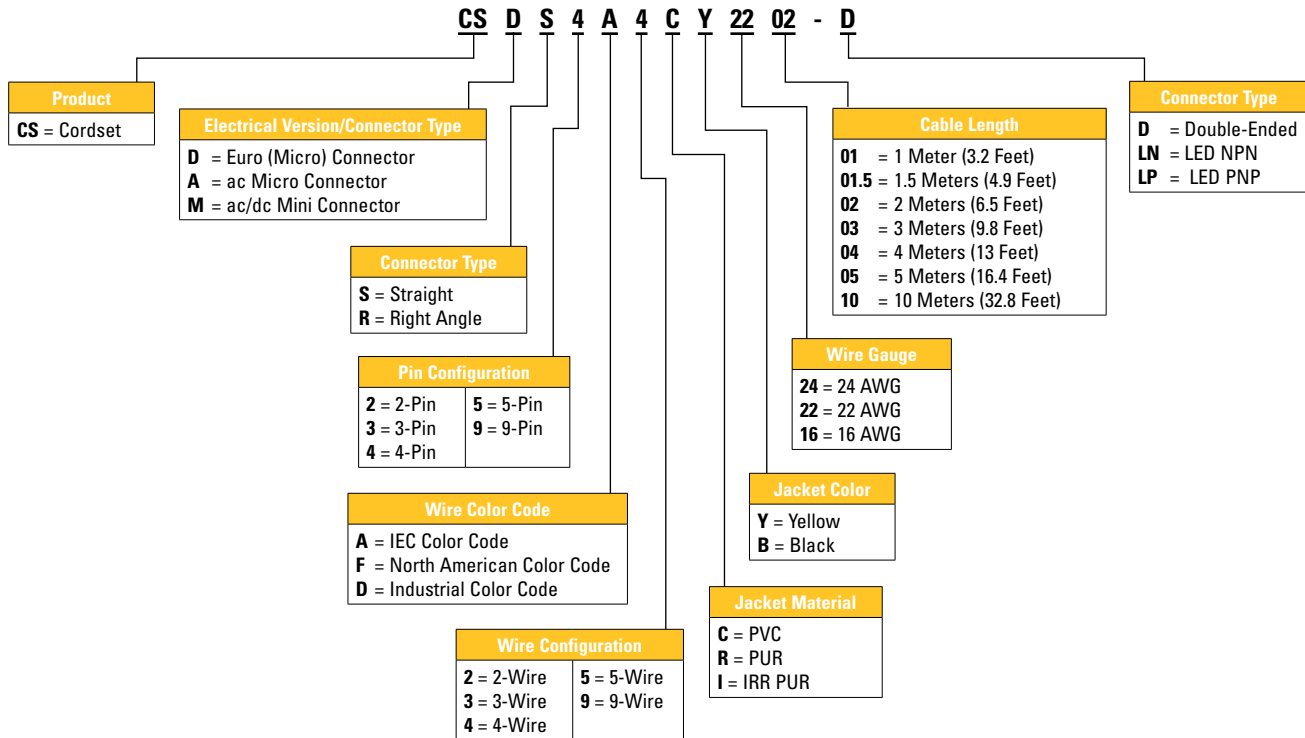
CS D S 4 A 4 C Y 22 02 - D

Product
**CS** = Cordset

Electrical Version/Connector Type
**D** = Euro (Micro) Connector
**A** = ac Micro Connector
**M** = ac/dc Mini Connector

Connector Type
**S** = Straight
**R** = Right Angle

Pin Configuration
| | |
|---|---|
| **2** = 2-Pin | **5** = 5-Pin |
| **3** = 3-Pin | **9** = 9-Pin |
| **4** = 4-Pin | |

Wire Color Code
**A** = IEC Color Code
**F** = North American Color Code
**D** = Industrial Color Code

Wire Configuration
| | |
|---|---|
| **2** = 2-Wire | **5** = 5-Wire |
| **3** = 3-Wire | **9** = 9-Wire |
| **4** = 4-Wire | |

Jacket Material
**C** = PVC
**R** = PUR
**I** = IRR PUR

Jacket Color
**Y** = Yellow
**B** = Black

Wire Gauge
**24** = 24 AWG
**22** = 22 AWG
**16** = 16 AWG

Cable Length
**01** = 1 Meter (3.2 Feet)
**01.5** = 1.5 Meters (4.9 Feet)
**02** = 2 Meters (6.5 Feet)
**03** = 3 Meters (9.8 Feet)
**04** = 4 Meters (13 Feet)
**05** = 5 Meters (16.4 Feet)
**10** = 10 Meters (32.8 Feet)

Connector Type
**D** = Double-Ended
**LN** = LED NPN
**LP** = LED PNP